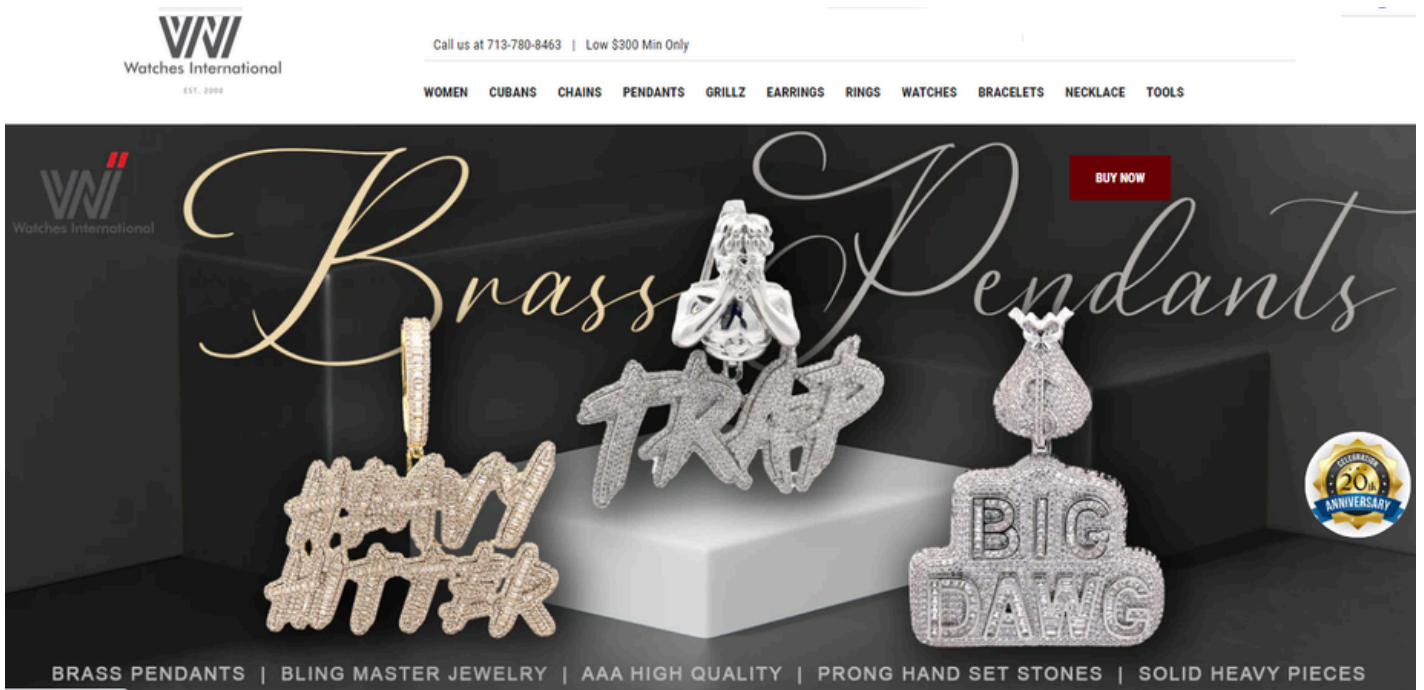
WI
Watches International
EST. 2004

Call us at 713-780-8463 | Low $300 Min Only

WOMEN CUBANS CHAINS PENDANTS GRILLZ EARRINGS RINGS WATCHES BRACELETS NECKLACE TOOLS

WI
Watches International

Brass Pendants

BUY NOW

HEAVY HITTER

TRAP

BIG DAWG

CELEBRATION
20th
ANNIVERSARY

BRASS PENDANTS | BLING MASTER JEWELRY | AAA HIGH QUALITY | PRONG HAND SET STONES | SOLID HEAVY PIECES